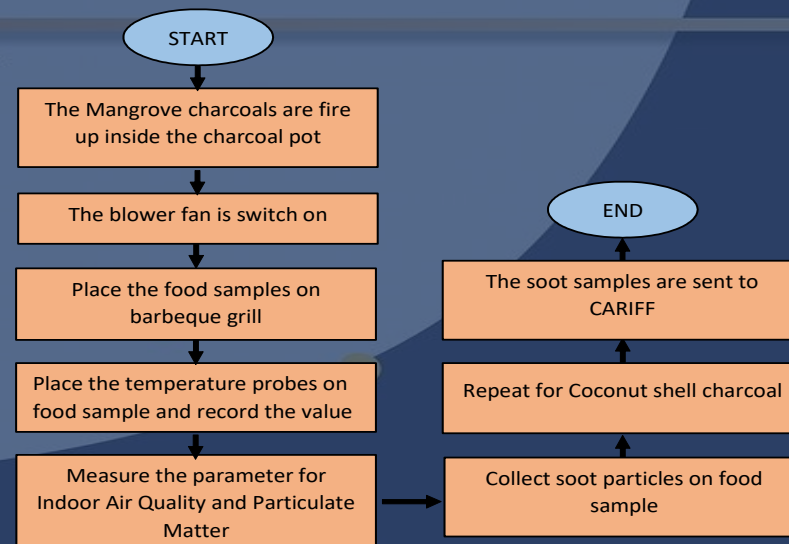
START

The Mangrove charcoals are fire up inside the charcoal pot

The blower fan is switch on

Place the food samples on barbeque grill

Place the temperature probes on food sample and record the value

Measure the parameter for Indoor Air Quality and Particulate Matter

Collect soot particles on food sample

Repeat for Coconut shell charcoal

The soot samples are sent to CARIFF

END